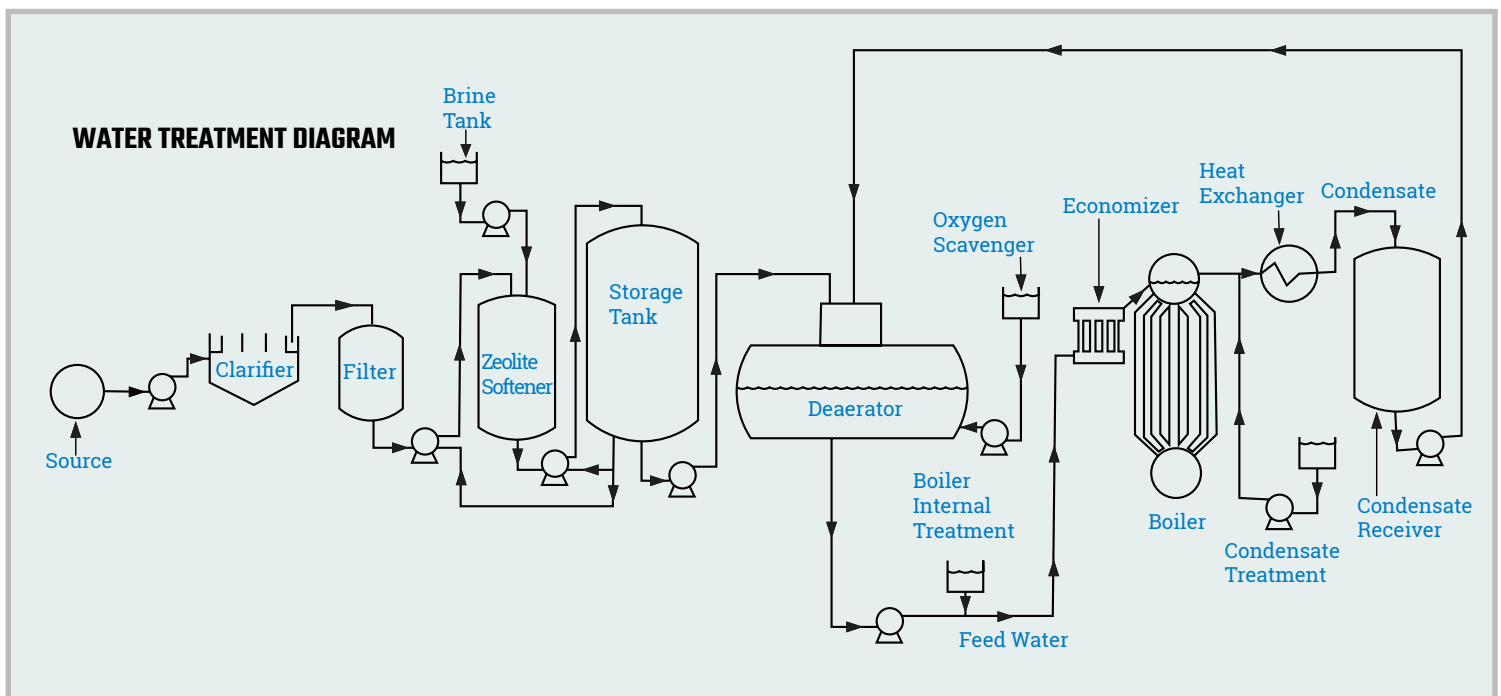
WATER TREATMENT DIAGRAM

Brine Tank

Storage Tank

Oxygen Scavenger

Economizer

Heat Exchanger

Condensate

Source

Clarifier

Filter

Zeolite Softener

Deaerator

Boiler Internal Treatment

Boiler

Condensate Treatment

Condensate Receiver

Feed Water